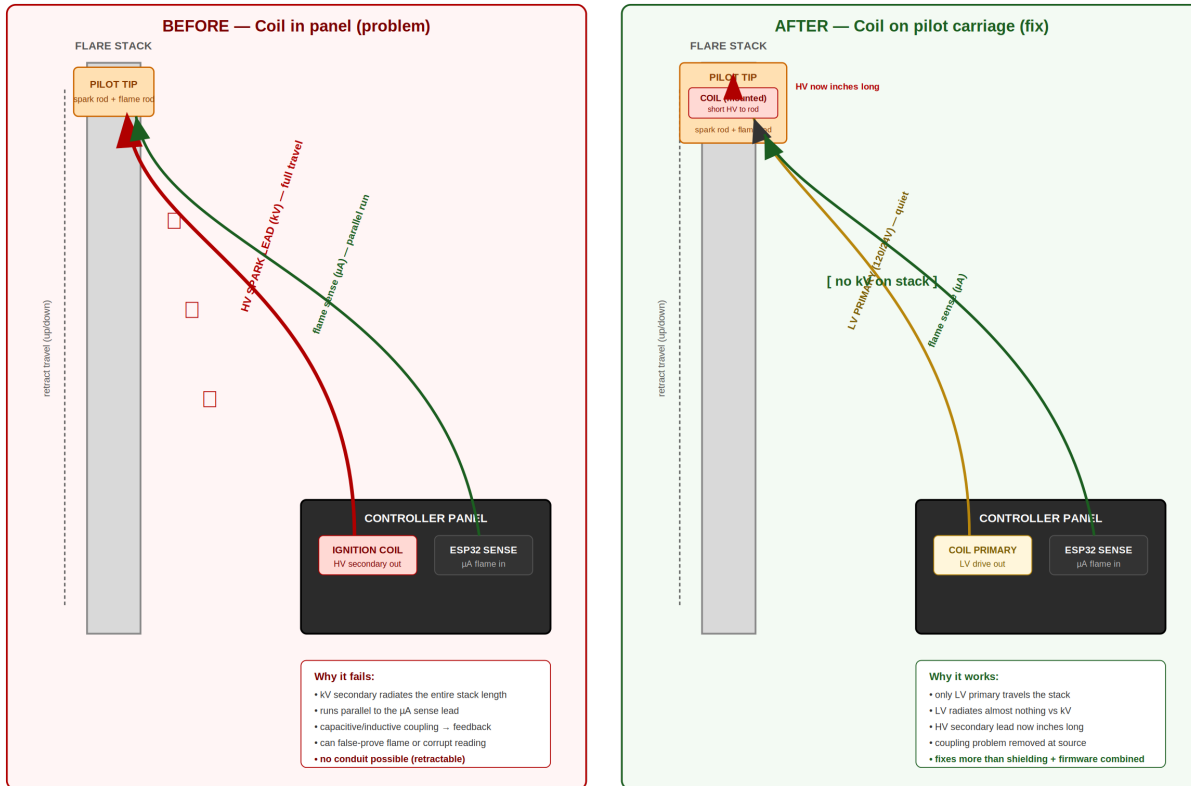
BEFORE — Coil in panel (problem)

FLARE STACK

PILOT TIP
spark rod + flame rod

retract travel (up/down)

HV SPARK LEAD (kV) — full travel

flame sense (µA) — parallel run

CONTROLLER PANEL

IGNITION COIL
HV secondary out

ESP32 SENSE
µA flame in

Why it fails:
• kV secondary radiates the entire stack length
• runs parallel to the µA sense lead
• capacitive/inductive coupling → feedback
• can false-prove flame or corrupt reading
• no conduit possible (retractable)

AFTER — Coil on pilot carriage (fix)

FLARE STACK

PILOT TIP
COIL (mounted)
short HV to rod
spark rod + flame rod

HV now inches long

retract travel (up/down)

[ no kV on stack ]

LV PRIMARY (120/24V) — quiet

flame sense (µA)

CONTROLLER PANEL

COIL PRIMARY
LV drive out

ESP32 SENSE
µA flame in

Why it works:
• only LV primary travels the stack
• LV radiates almost nothing vs kV
• HV secondary lead now inches long
• coupling problem removed at source
• fixes more than shielding + firmware combined